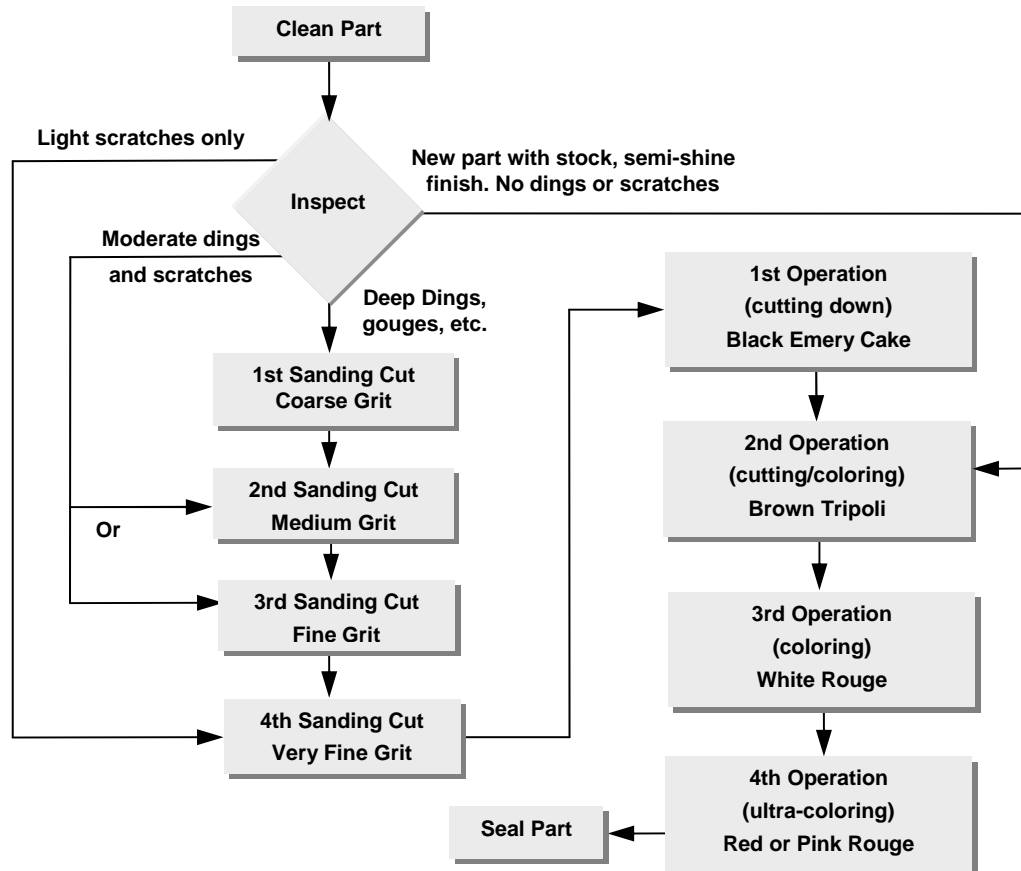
Clean Part

Light scratches only

Inspect

New part with stock, semi-shine finish. No dings or scratches

Moderate dings and scratches

Deep Dings, gouges, etc.

1st Sanding Cut
Coarse Grit

2nd Sanding Cut
Medium Grit

Or

3rd Sanding Cut
Fine Grit

4th Sanding Cut
Very Fine Grit

1st Operation
(cutting down)
Black Emery Cake

2nd Operation
(cutting/coloring)
Brown Tripoli

3rd Operation
(coloring)
White Rouge

4th Operation
(ultra-coloring)
Red or Pink Rouge

Seal Part